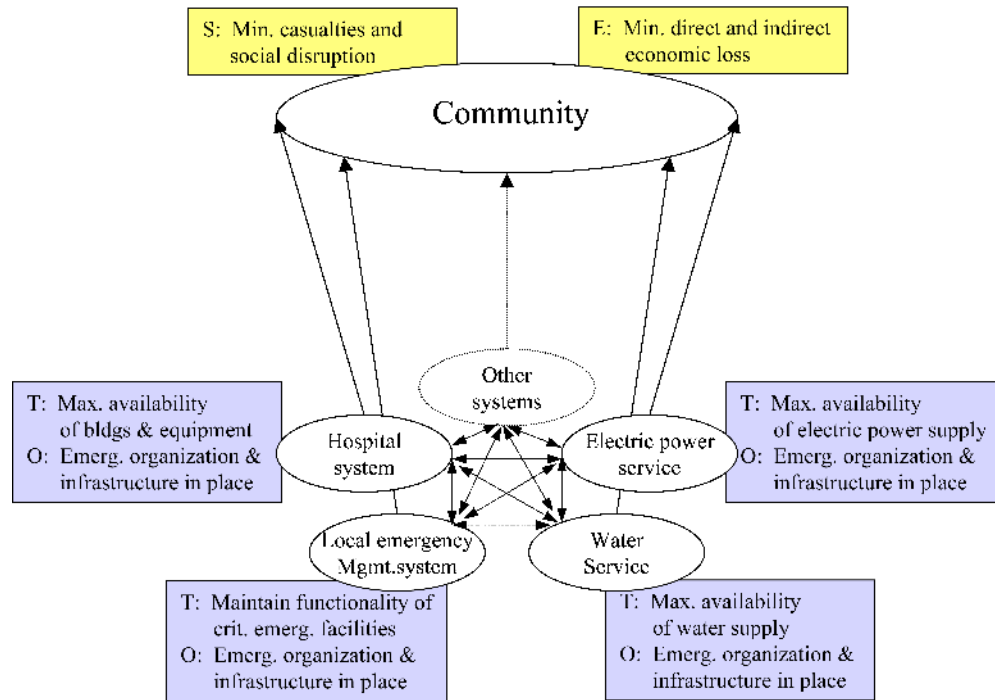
S: Min. casualties and social disruption

E: Min. direct and indirect economic loss

Community

Other systems

T: Max. availability of bldgs & equipment
O: Emerg. organization & infrastructure in place

Hospital system

Electric power service

T: Max. availability of electric power supply
O: Emerg. organization & infrastructure in place

Local emergency Mgmt.system

Water Service

T: Maintain functionality of crit. emerg. facilities
O: Emerg. organization & infrastructure in place

T: Max. availability of water supply
O: Emerg. organization & infrastructure in place